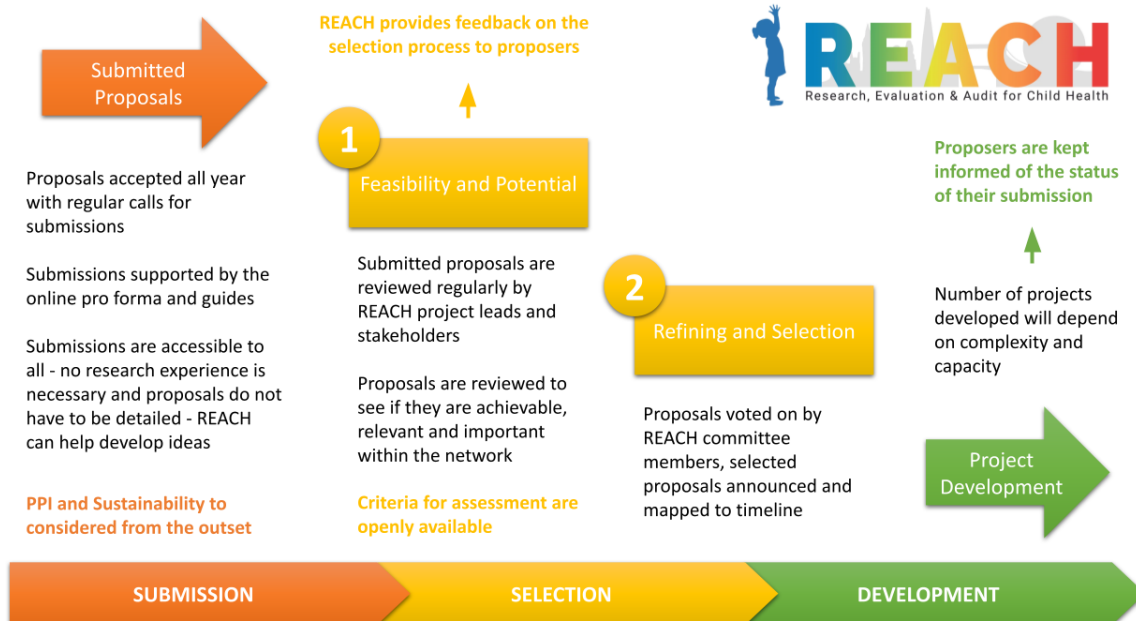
Submitted Proposals

REACH provides feedback on the selection process to proposers

REACH
Research, Evaluation & Audit for Child Health

Proposals accepted all year with regular calls for submissions

Submissions supported by the online pro forma and guides

Submissions are accessible to all - no research experience is necessary and proposals do not have to be detailed - REACH can help develop ideas

PPI and Sustainability to considered from the outset

1
Feasibility and Potential

Submitted proposals are reviewed regularly by REACH project leads and stakeholders

Proposals are reviewed to see if they are achievable, relevant and important within the network

Criteria for assessment are openly available

2
Refining and Selection

Proposals voted on by REACH committee members, selected proposals announced and mapped to timeline

Proposers are kept informed of the status of their submission

Number of projects developed will depend on complexity and capacity

Project Development

SUBMISSION

SELECTION

DEVELOPMENT